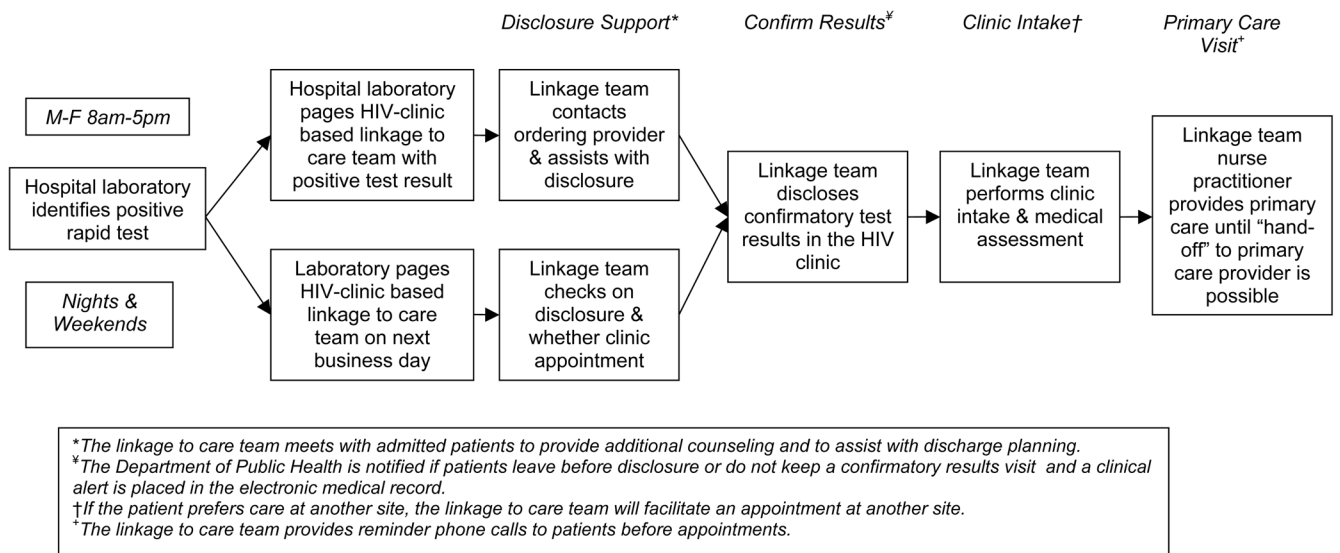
Disclosure Support*

Confirm Results¥

Clinic Intake†

Primary Care Visit⁺

M-F 8am-5pm

Hospital laboratory identifies positive rapid test

Nights & Weekends

Hospital laboratory pages HIV-clinic based linkage to care team with positive test result

Laboratory pages HIV-clinic based linkage to care team on next business day

Linkage team contacts ordering provider & assists with disclosure

Linkage team checks on disclosure & whether clinic appointment

Linkage team discloses confirmatory test results in the HIV clinic

Linkage team performs clinic intake & medical assessment

Linkage team nurse practitioner provides primary care until "hand-off" to primary care provider is possible

*The linkage to care team meets with admitted patients to provide additional counseling and to assist with discharge planning.
¥The Department of Public Health is notified if patients leave before disclosure or do not keep a confirmatory results visit and a clinical alert is placed in the electronic medical record.
†If the patient prefers care at another site, the linkage to care team will facilitate an appointment at another site.
⁺The linkage to care team provides reminder phone calls to patients before appointments.